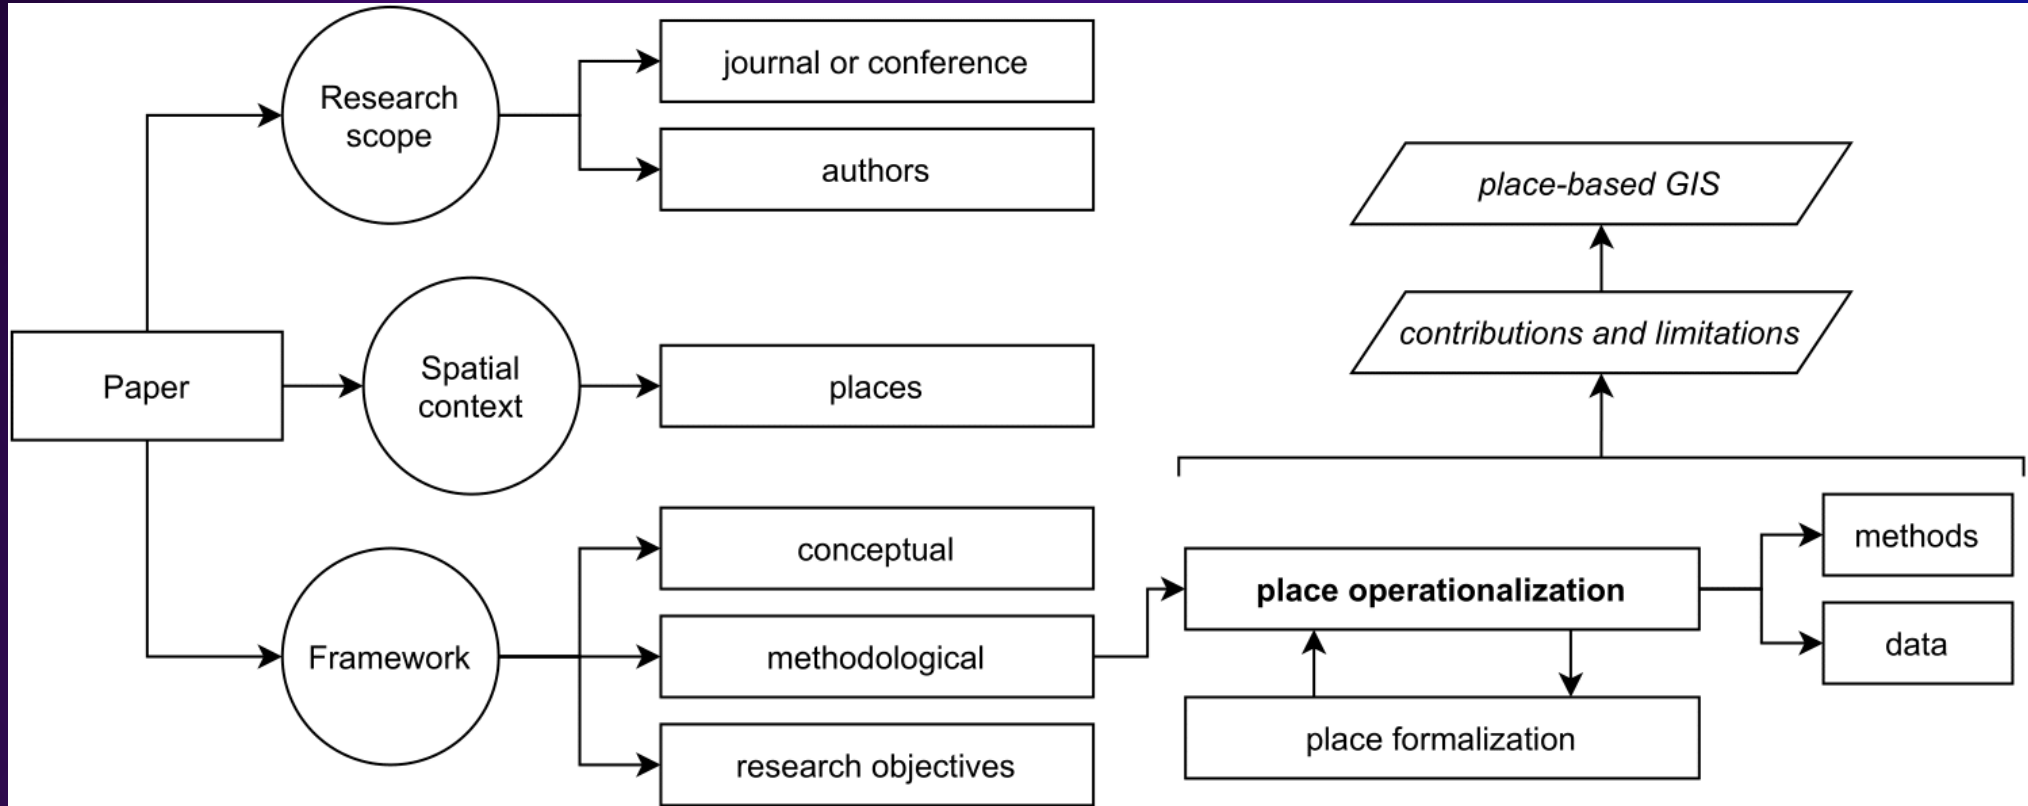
Paper

Research scope

journal or conference

authors

Spatial context

places

Framework

conceptual

methodological

research objectives

place operationalization

place formalization

methods

data

contributions and limitations

place-based GIS